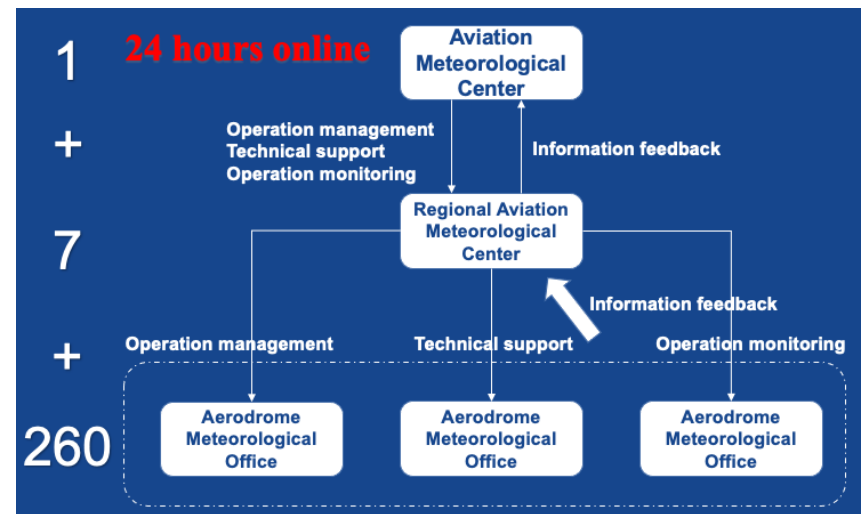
1

24 hours online

Aviation Meteorological Center

Operation management
Technical support
Operation monitoring

Information feedback

+

7

Regional Aviation Meteorological Center

Information feedback

+

Operation management

Technical support

Operation monitoring

260

Aerodrome Meteorological Office

Aerodrome Meteorological Office

Aerodrome Meteorological Office